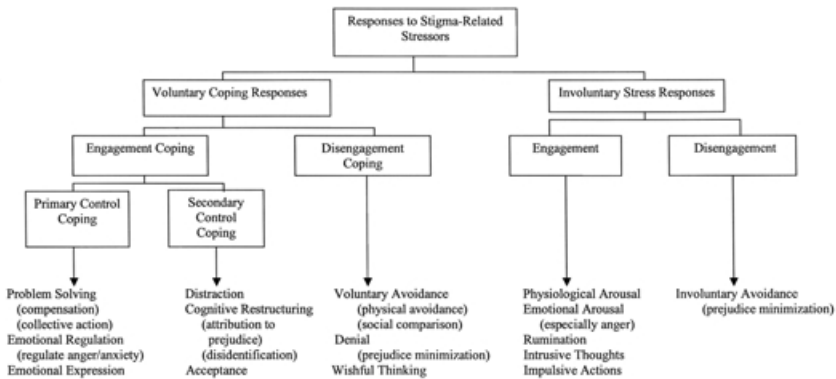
Responses to Stigma-Related Stressors

Voluntary Coping Responses

Involuntary Stress Responses

Engagement Coping

Disengagement Coping

Engagement

Disengagement

Primary Control Coping

Secondary Control Coping

Problem Solving
(compensation)
(collective action)
Emotional Regulation
(regulate anger/anxiety)
Emotional Expression

Distraction
Cognitive Restructuring
(attribution to prejudice)
(disidentification)
Acceptance

Voluntary Avoidance
(physical avoidance)
(social comparison)
Denial
(prejudice minimization)
Wishful Thinking

Physiological Arousal
Emotional Arousal
(especially anger)
Rumination
Intrusive Thoughts
Impulsive Actions

Involuntary Avoidance
(prejudice minimization)